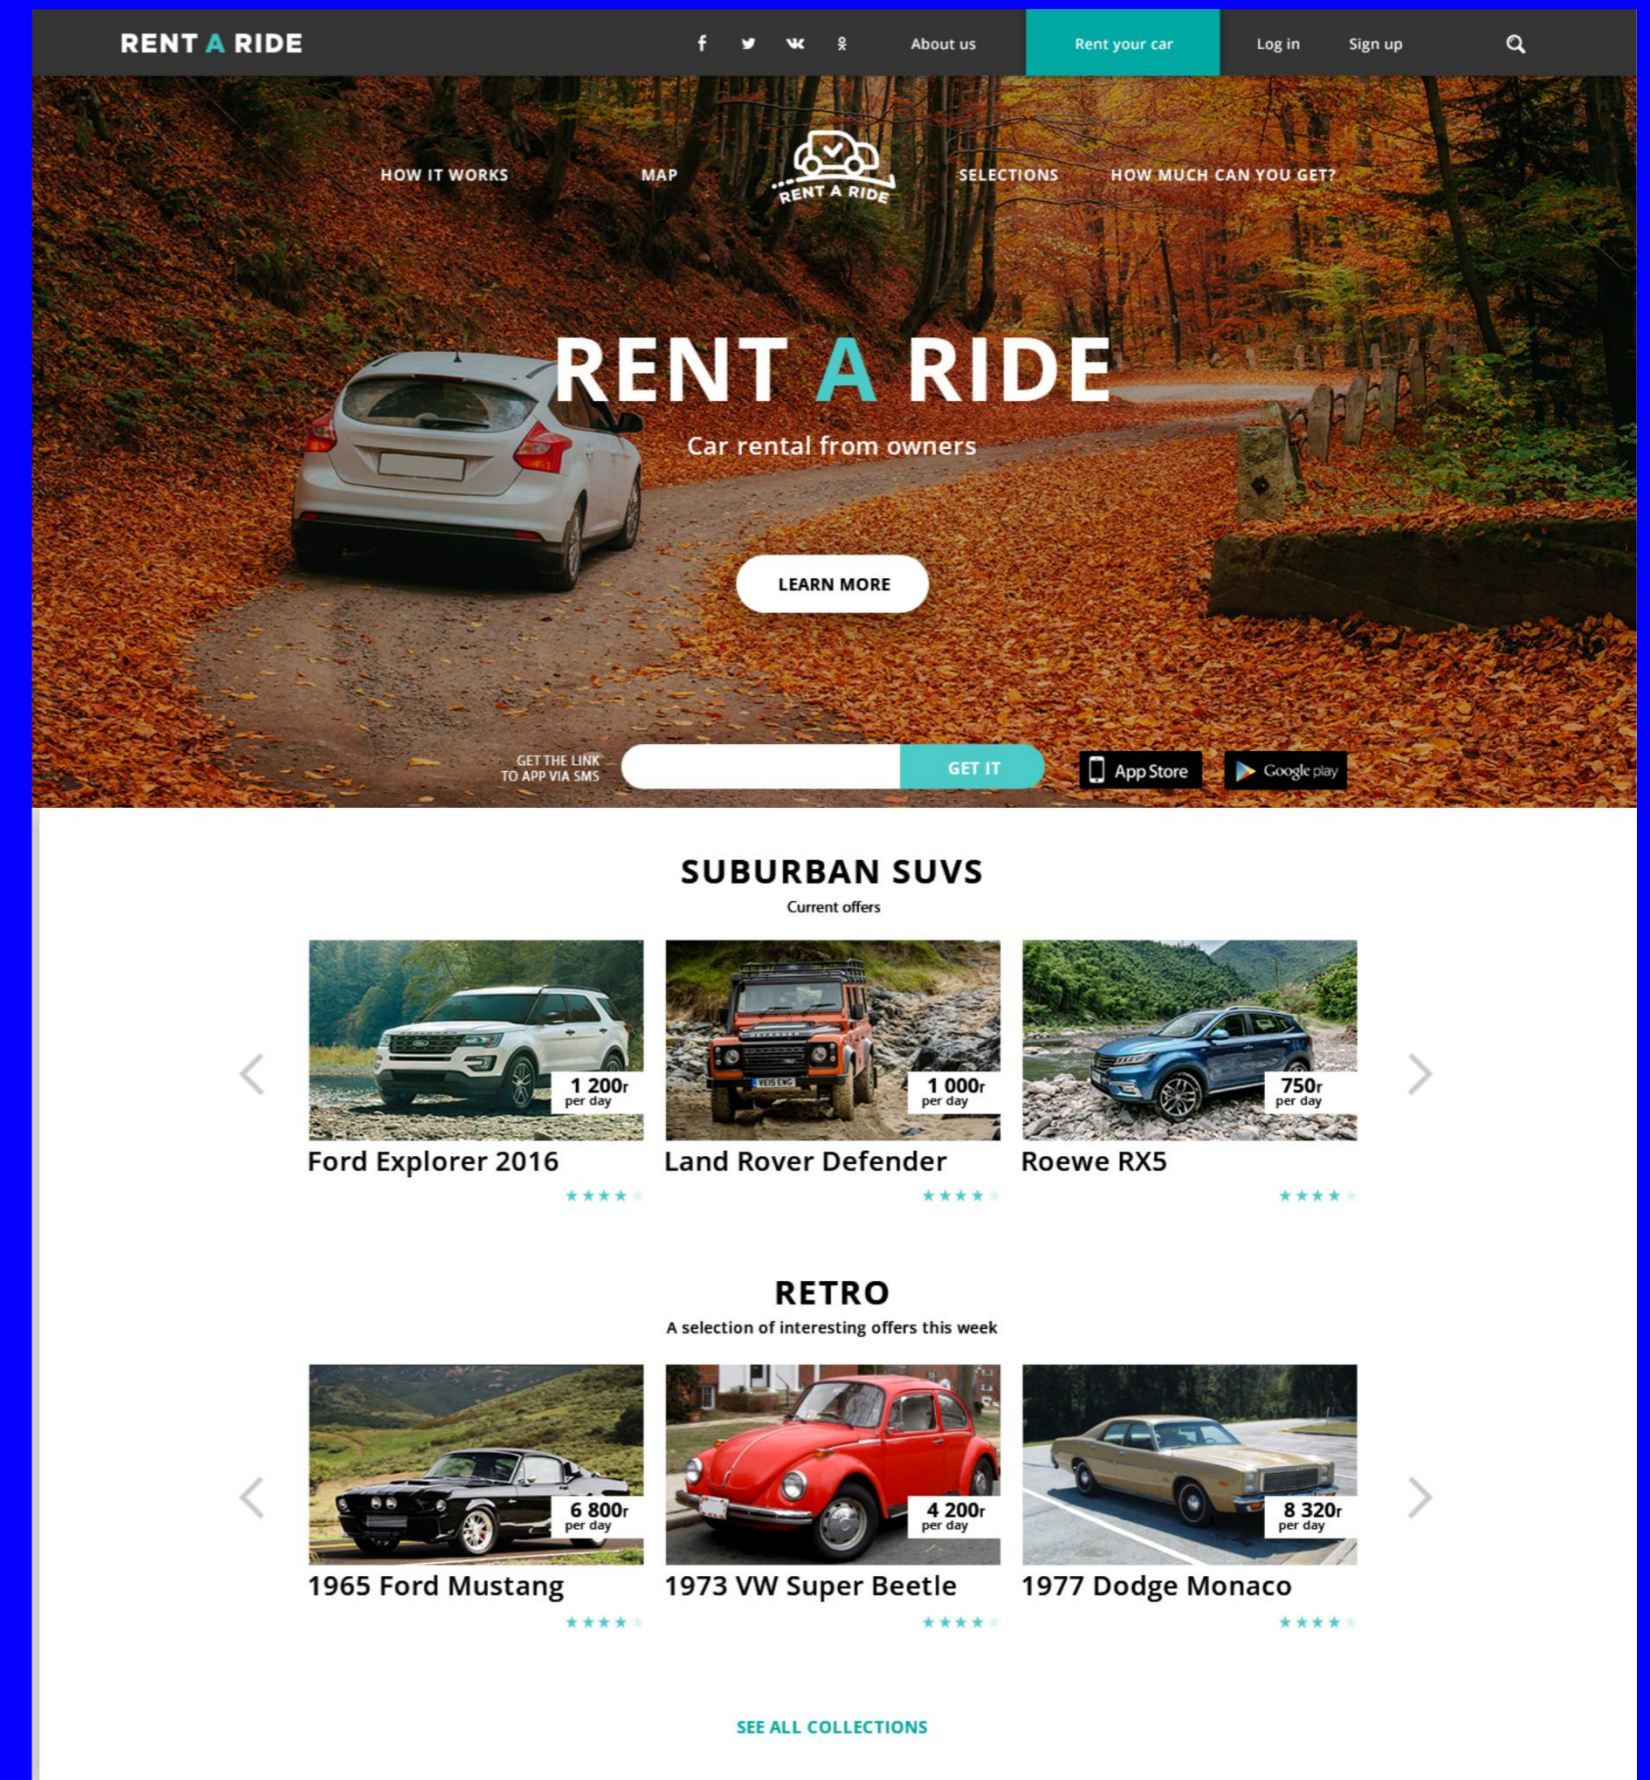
RENT A RIDE

About us Rent your car Log in Sign up

HOW IT WORKS MAP RENT A RIDE SELECTIONS HOW MUCH CAN YOU GET?

RENT A RIDE

Car rental from owners

LEARN MORE

GET THE LINK TO APP VIA SMS GET IT App Store Google play

SUBURBAN SUVS

Current offers

1 200r per day
Ford Explorer 2016

1 000r per day
Land Rover Defender

750r per day
Roewe RX5

RETRO

A selection of interesting offers this week

6 800r per day
1965 Ford Mustang

4 200r per day
1973 VW Super Beetle

8 320r per day
1977 Dodge Monaco

SEE ALL COLLECTIONS